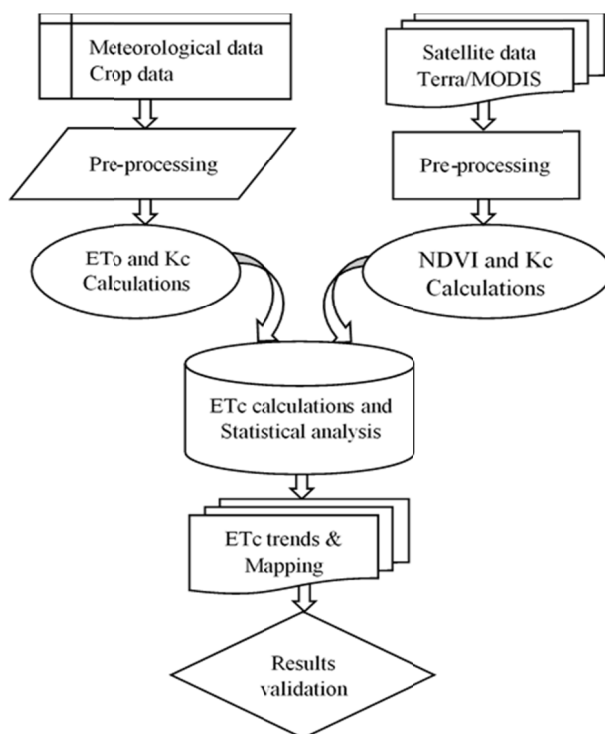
Meteorological data
Crop data

Satellite data
Terra/MODIS

Pre-processing

Pre-processing

ETo and Kc
Calculations

NDVI and Kc
Calculations

ETc calculations and
Statistical analysis

ETc trends &
Mapping

Results
validation